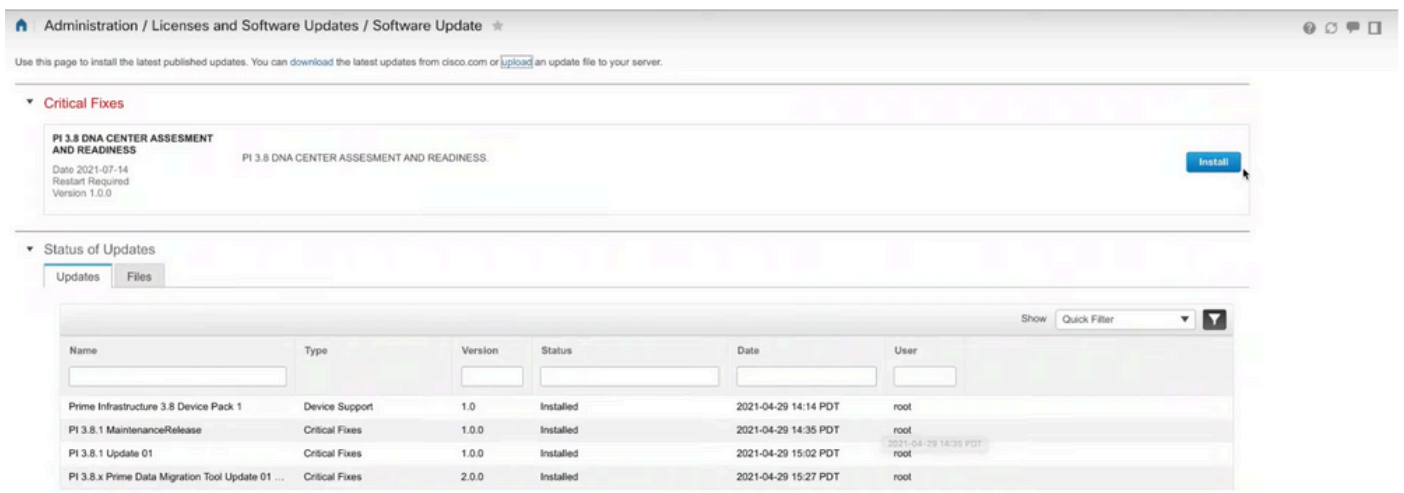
Administration / Licenses and Software Updates / Software Update

Use this page to install the latest published updates. You can download the latest updates from cisco.com or upload an update file to your server.

Critical Fixes

PI 3.8 DNA CENTER ASSESMENT AND READINESS
Date 2021-07-14
Restart Required
Version 1.0.0

PI 3.8 DNA CENTER ASSESMENT AND READINESS.

Install

Status of Updates

Updates Files

Show Quick Filter

| Name | Type | Version | Status | Date | User |
|---|---|---|---|---|---|
| Prime Infrastructure 3.8 Device Pack 1 | Device Support | 1.0 | Installed | 2021-04-29 14:14 PDT | root |
| PI 3.8.1 MaintenanceRelease | Critical Fixes | 1.0.0 | Installed | 2021-04-29 14:35 PDT | root |
| PI 3.8.1 Update 01 | Critical Fixes | 1.0.0 | Installed | 2021-04-29 15:02 PDT | root |
| PI 3.8.x Prime Data Migration Tool Update 01 ... | Critical Fixes | 2.0.0 | Installed | 2021-04-29 15:27 PDT | root |

2021-04-29 14:35 PDT